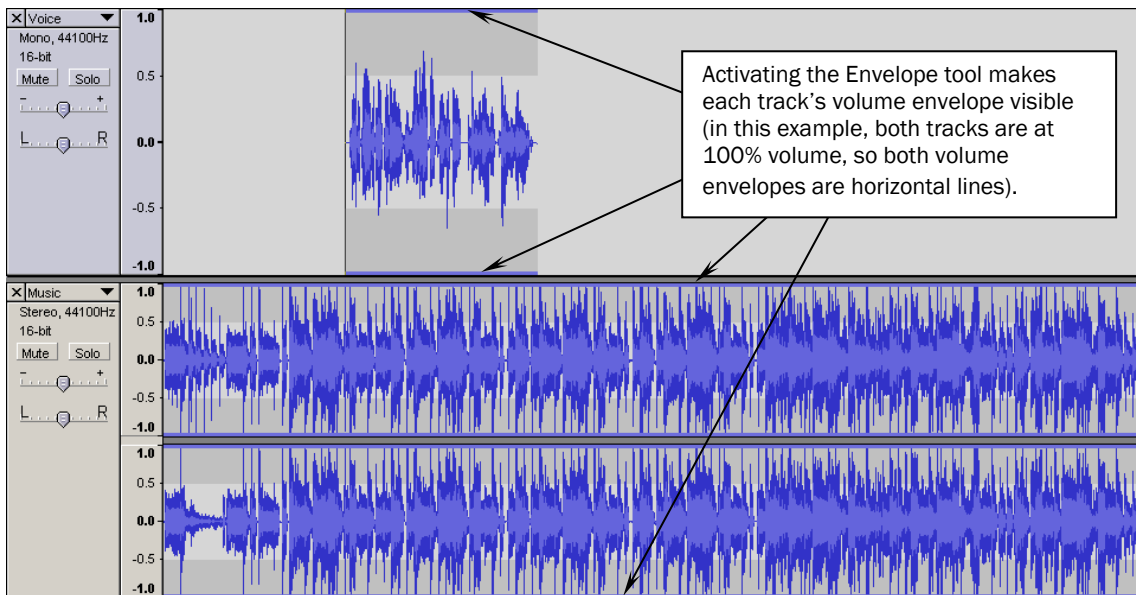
X Voice
Mono, 44100Hz
16-bit
Mute Solo
- +
L R

1.0
0.5
0.0
-0.5
-1.0

Activating the Envelope tool makes each track's volume envelope visible (in this example, both tracks are at 100% volume, so both volume envelopes are horizontal lines).

X Music
Stereo, 44100Hz
16-bit
Mute Solo
- +
L R

1.0
0.5
0.0
-0.5
-1.0
1.0
0.5
0.0
-0.5
-1.0